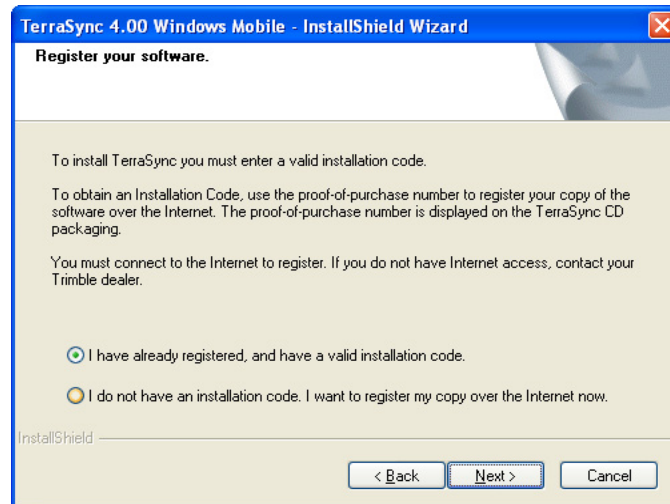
TerraSync 4.00 Windows Mobile - InstallShield Wizard

Register your software.

To install TerraSync you must enter a valid installation code.

To obtain an Installation Code, use the proof-of-purchase number to register your copy of the software over the Internet. The proof-of-purchase number is displayed on the TerraSync CD packaging.

You must connect to the Internet to register. If you do not have Internet access, contact your Trimble dealer.

I have already registered, and have a valid installation code.

I do not have an installation code. I want to register my copy over the Internet now.

InstallShield

< Back

Next >

Cancel